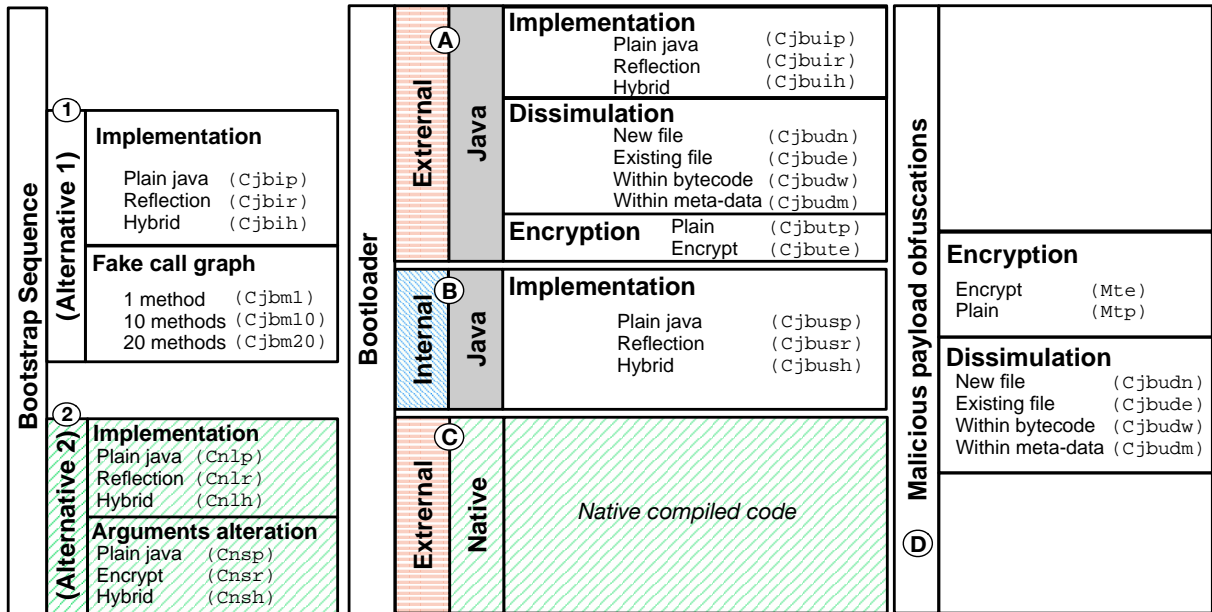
Bootstrap Sequence

1

(Alternative 1)

Implementation
Plain java (Cjbip)
Reflection (Cjbir)
Hybrid (Cjbih)

Fake call graph
1 method (Cjbm1)
10 methods (Cjbm10)
20 methods (Cjbm20)

2

(Alternative 2)

Implementation
Plain java (Cnlp)
Reflection (Cnlr)
Hybrid (Cnlh)

Arguments alteration
Plain java (Cnsp)
Encrypt (Cnsr)
Hybrid (Cnsh)

Bootloader

Extrernal

A

Java

Implementation
Plain java (Cjbuip)
Reflection (Cjbuir)
Hybrid (Cjbuih)

Dissimulation
New file (Cjbudn)
Existing file (Cjbude)
Within bytecode (Cjbudw)
Within meta-data (Cjbudm)

Encryption
Plain (Cjbutp)
Encrypt (Cjbute)

Internal

B

Java

Implementation
Plain java (Cjbusp)
Reflection (Cjbusr)
Hybrid (Cjbush)

Extrernal

C

Native

Native compiled code

Malicious payload obfuscations

D

Encryption
Encrypt (Mte)
Plain (Mtp)

Dissimulation
New file (Cjbudn)
Existing file (Cjbude)
Within bytecode (Cjbudw)
Within meta-data (Cjbudm)